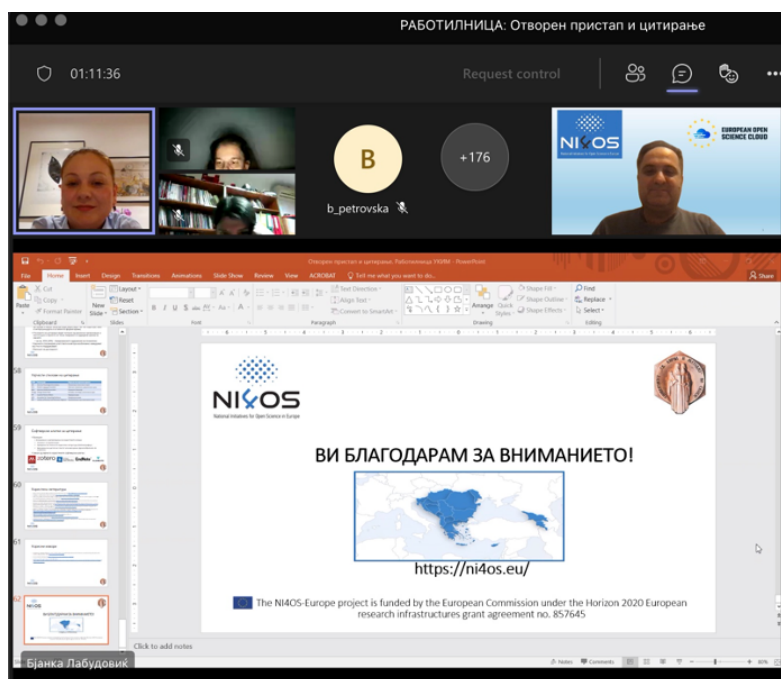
РАБОТИЛНИЦА: Отворен пристап и цитирање

01:11:36

Request control

B

+176

b_petrovska

NI4OS

EUROPEAN OPEN SCIENCE CLOUD

Отворен пристап и цитирање, Работилница УКИМ - PowerPoint

File Home Insert Design Transitions Animations Slide Show Review View ACROBAT Tell me what you want to do...

Share

Cut Copy Format Painter Paste New Slide Layout Reset Section Text Direction Align Text Convert to SmartArt Arrange Quick Styles Shape Fill Shape Outline Shape Effects Find Replace Select

Clipboard Slides Font Paragraph Drawing Editing

58

59

60

61

62

NI4OS
National Initiatives for Open Science in Europe

ВИ БЛАГОДАРАМ ЗА ВНИМАНИЕТО!

https://ni4os.eu/

The NI4OS-Europe project is funded by the European Commission under the Horizon 2020 European research infrastructures grant agreement no. 857645

Click to add notes

Бјанка Лабудовиќ

Notes Comments